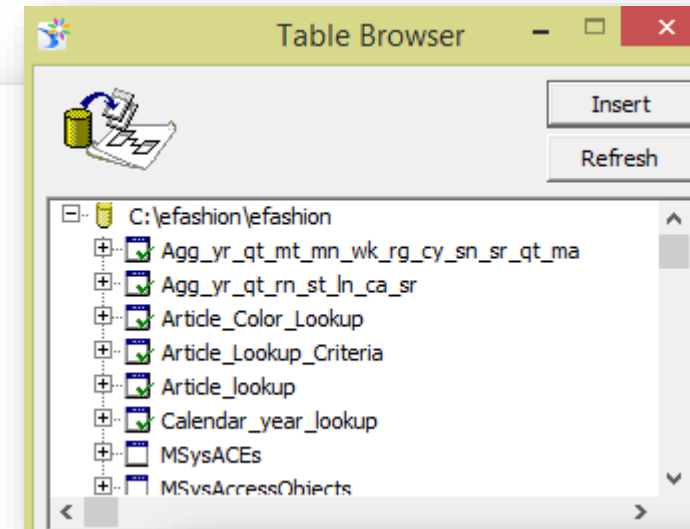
Table Browser

Insert

Refresh

C:\efashion\efashion
Agg_yr_qt_mt_mn_wk_rg_cy_sn_sr_qt_ma
Agg_yr_qt_rn_st_ln_ca_sr
Article_Color_Lookup
Article_Lookup_Criteria
Article_lookup
Calendar_year_lookup
MSysACEs
MSysAccessObjects